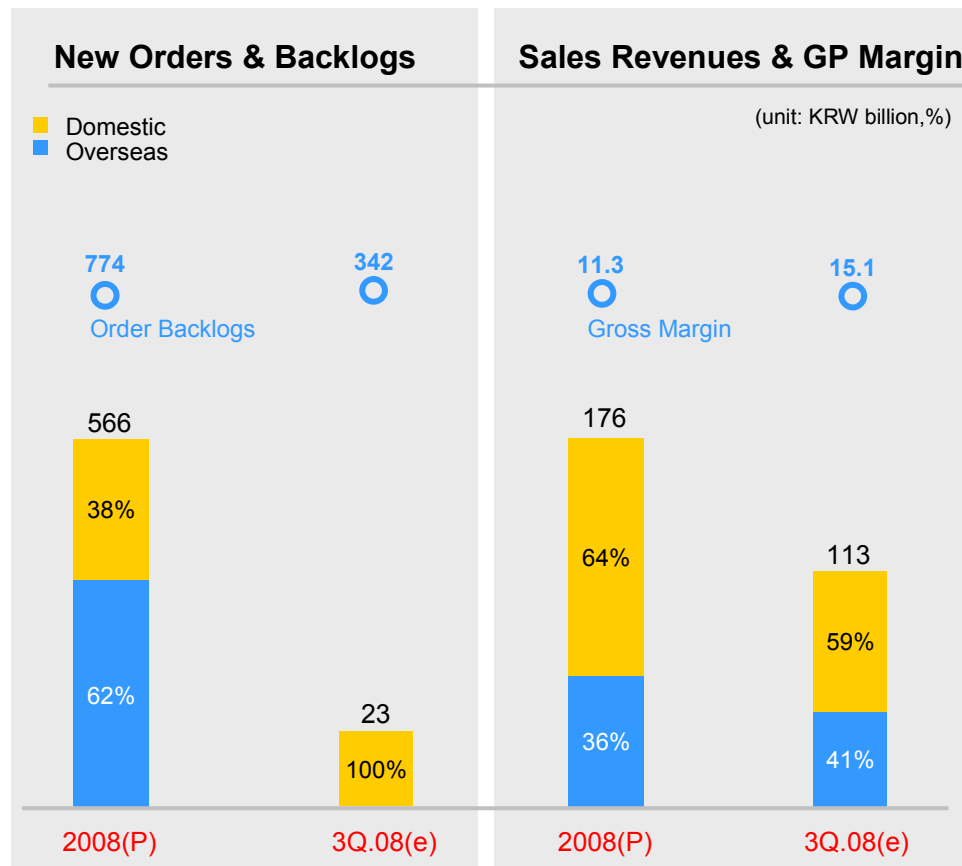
New Orders & Backlogs

Domestic
Overseas

774
342
Order Backlogs

566
38%
62%

23
100%

2008(P)
3Q.08(e)

Sales Revenues & GP Margin

(unit: KRW billion,%)

11.3
15.1
Gross Margin

176
64%
36%

113
59%
41%

2008(P)
3Q.08(e)